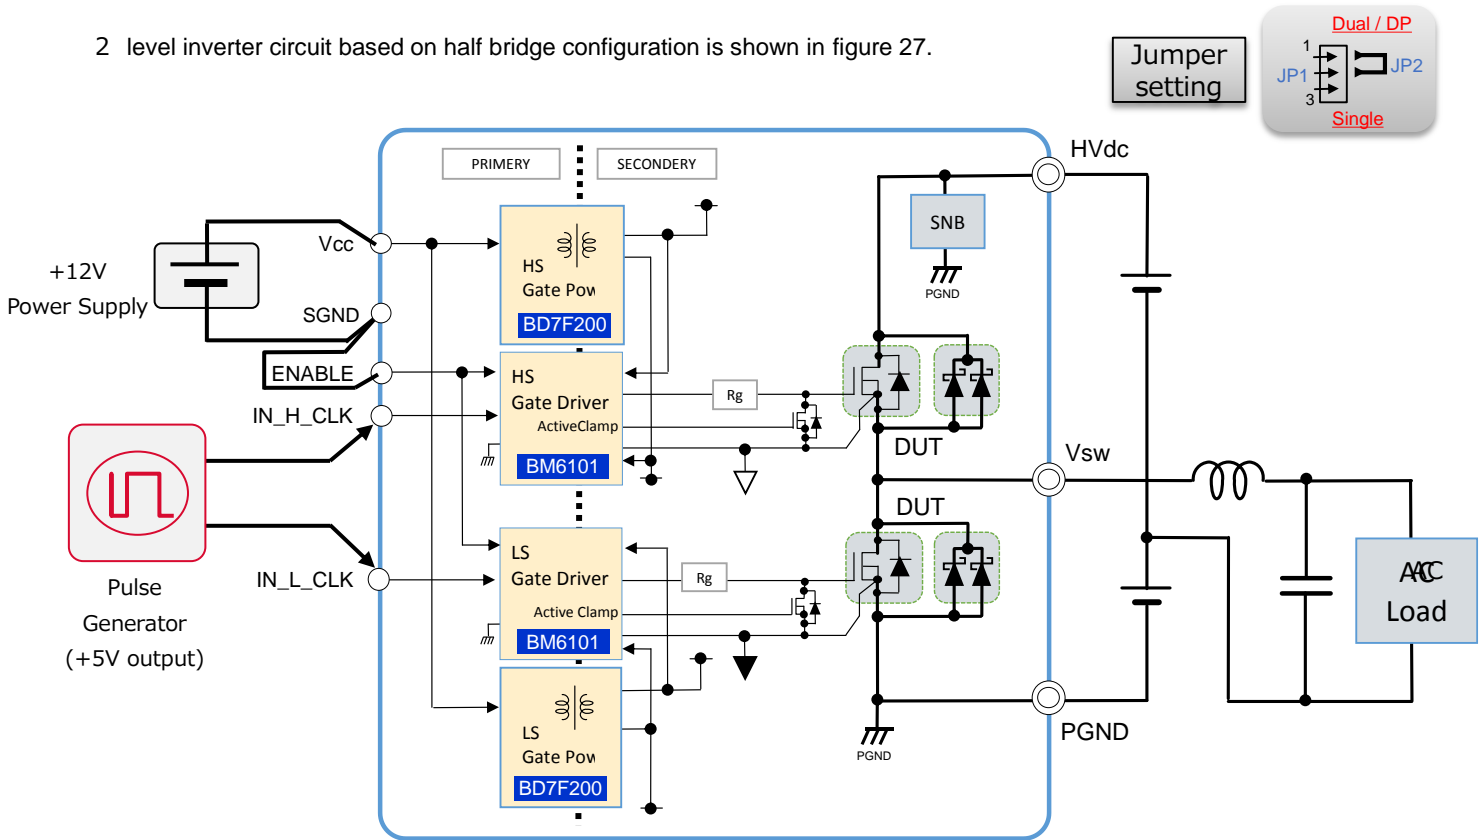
2 level inverter circuit based on half bridge configuration is shown in figure 27.

Jumper setting

Dual / DP
1
JP1
3
JP2
Single

PRIMERY
SECONDERY

HVdc

+12V
Power Supply

Vcc
SGND
ENABLE
IN_H_CLK

HS
Gate Pow
BD7F200

HS
Gate Driver
ActiveClamp
BM6101

SNB
PGND

Rg

DUT

Vsw

DUT

Pulse
Generator
(+5V output)

IN_L_CLK

LS
Gate Driver
Active Clamp
BM6101

Rg

LS
Gate Pow
BD7F200

PGND

PGND

AC
Load